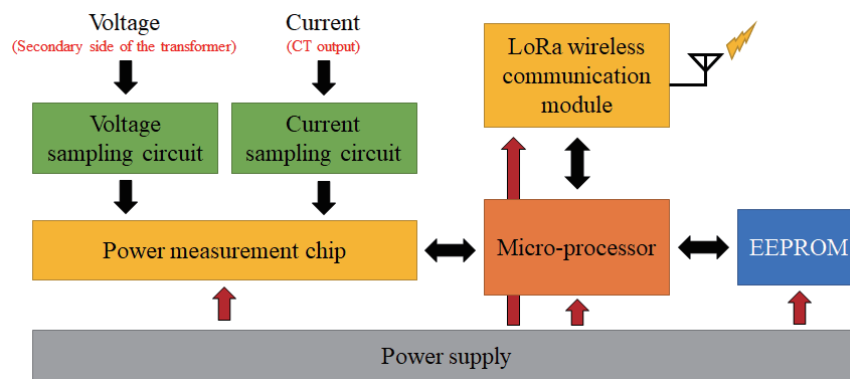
Voltage
(Secondary side of the transformer)

Current
(CT output)

LoRa wireless communication module

Voltage sampling circuit

Current sampling circuit

Power measurement chip

Micro-processor

EEPROM

Power supply